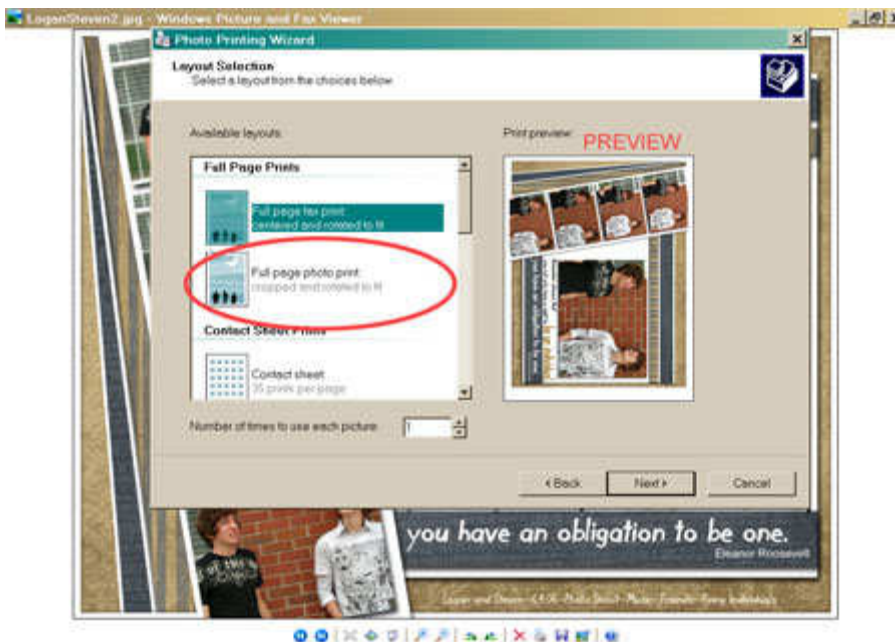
LoganSteven2.jpg - Windows Picture and Fax Viewer

Photo Printing Wizard

Layout Selection
Select a layout from the choices below.

Available layouts:

Full Page Prints

Full page fax print:
centered and rotated to fit

Full page photo print:
cropped and rotated to fit

Contact Sheet Prints

Contact sheet:
35 prints per page

Number of times to use each picture: 1

Print preview:

PREVIEW

< Back Next > Cancel

you have an obligation to be one.
Eleanor Roosevelt

Logan and Steven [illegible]